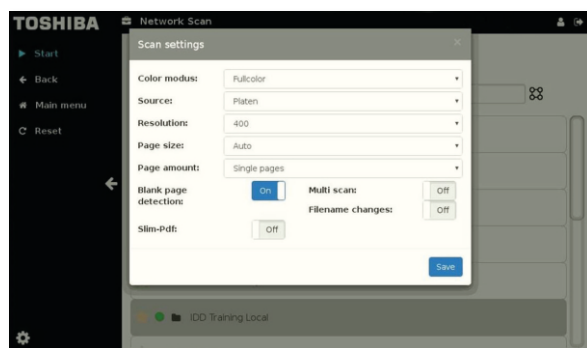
TOSHIBA
Network Scan

Start
Back
Main menu
Reset

Scan settings

Color modus: Fullcolor
Source: Platen
Resolution: 400
Page size: Auto
Page amount: Single pages
Blank page detection: On
Multi scan: Off
Filename changes: Off
Slim-Pdf: Off

Save

IDD Training Local